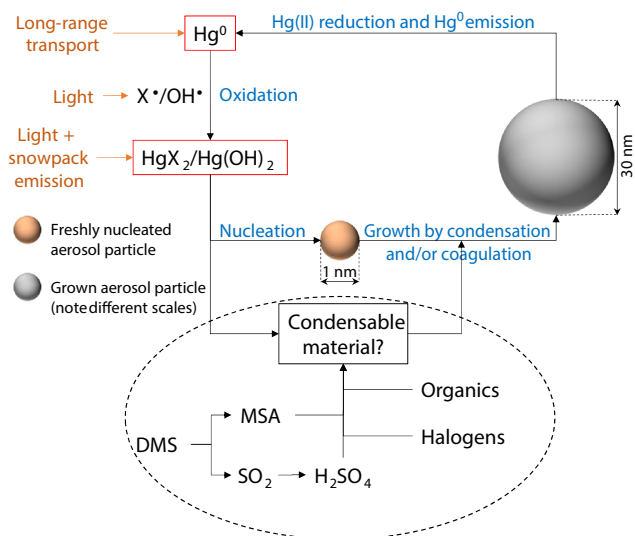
Long-range transport

$Hg^0$

Hg(II) reduction and $Hg^0$ emission

Light

$X^\bullet/OH^\bullet$

Oxidation

Light + snowpack emission

$HgX_2/Hg(OH)_2$

30 nm

Freshly nucleated aerosol particle

Nucleation

Growth by condensation and/or coagulation

1 nm

Grown aerosol particle (note different scales)

Condensable material?

Organics

MSA

DMS

Halogens

$SO_2$

$H_2SO_4$